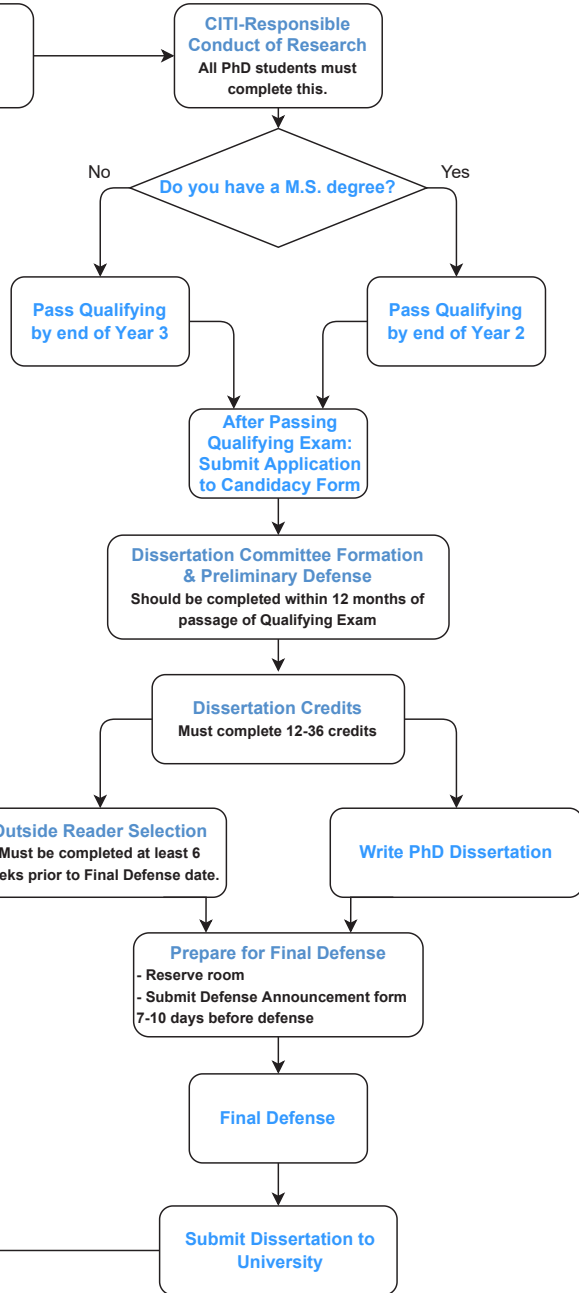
CITI-Responsible Conduct of Research
All PhD students must complete this.

No
Do you have a M.S. degree?
Yes

Pass Qualifying by end of Year 3

Pass Qualifying by end of Year 2

After Passing Qualifying Exam: Submit Application to Candidacy Form

Dissertation Committee Formation & Preliminary Defense
Should be completed within 12 months of passage of Qualifying Exam

Dissertation Credits
Must complete 12-36 credits

Outside Reader Selection
Must be completed at least 6 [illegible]eks prior to Final Defense date.

Write PhD Dissertation

Prepare for Final Defense
- Reserve room
- Submit Defense Announcement form 7-10 days before defense

Final Defense

Submit Dissertation to University